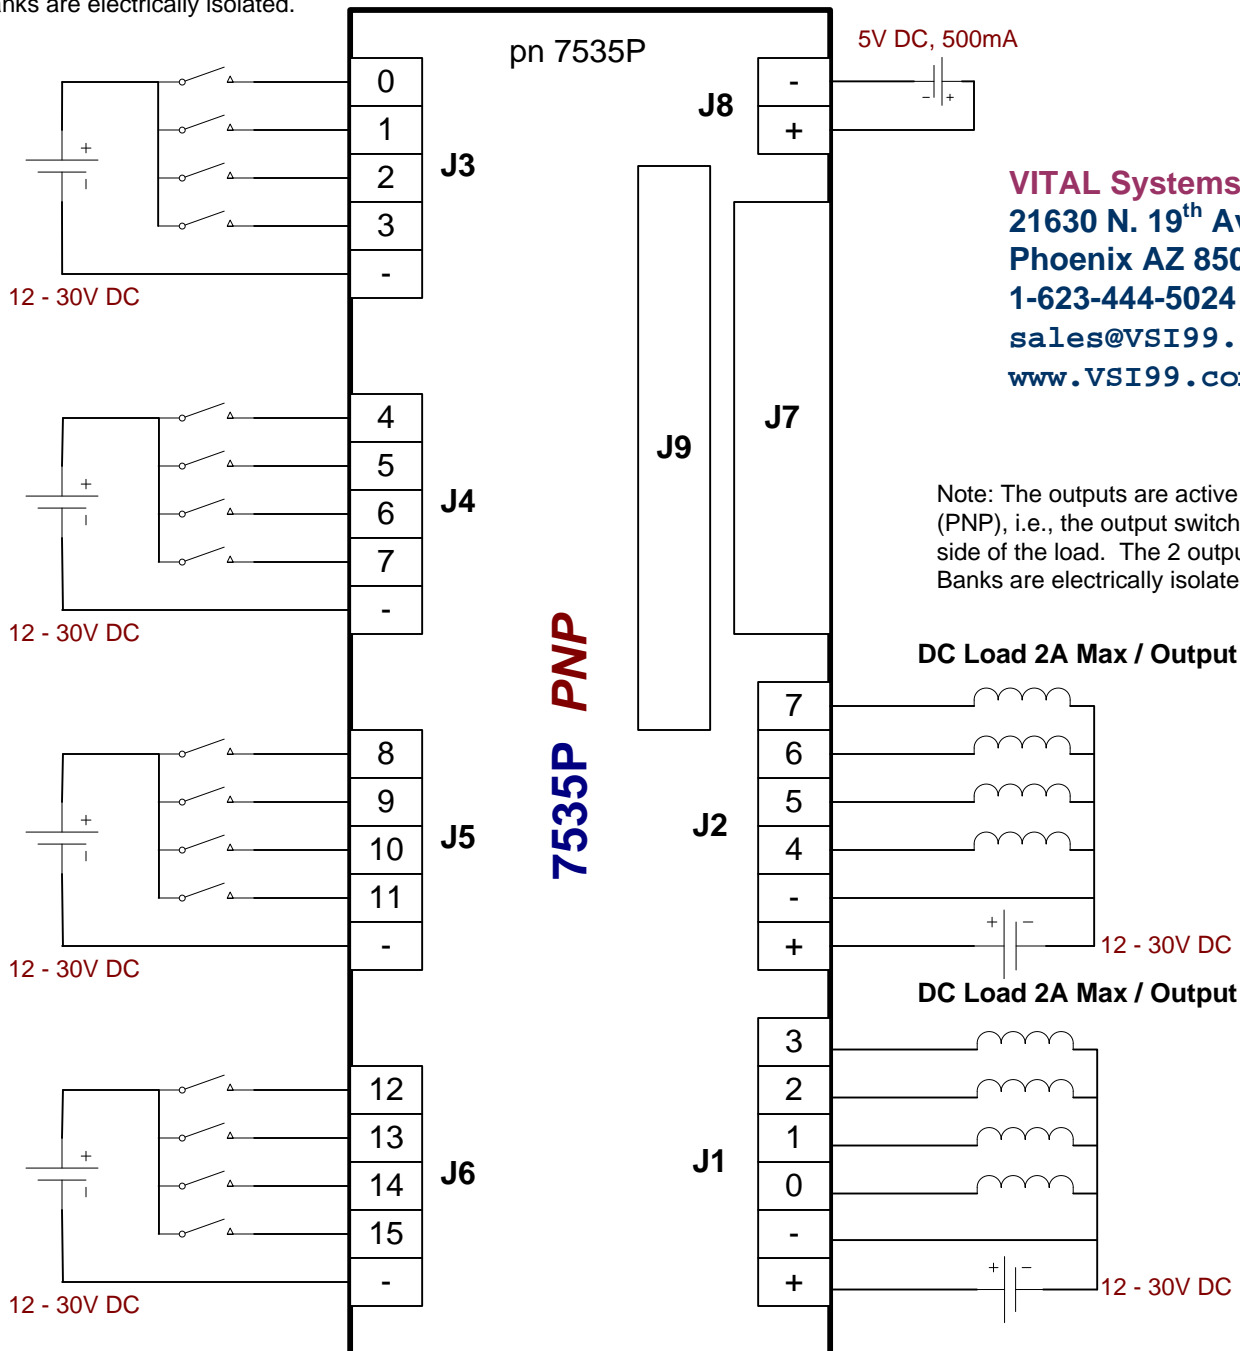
nks are electrically isolated.

pn 7535P

5V DC, 500mA

- J8 +

0 1 2 3 - J3

12 - 30V DC

VITAL Systems
21630 N. 19$^{th}$ Av
Phoenix AZ 850
1-623-444-5024
sales@VSI99.
www.VSI99.co

J9

J7

4 5 6 7 - J4

12 - 30V DC

Note: The outputs are active (PNP), i.e., the output switch side of the load. The 2 outpu Banks are electrically isolate

DC Load 2A Max / Output

7535P PNP

7 6 5 4 - + J2

8 9 10 11 - J5

12 - 30V DC

12 - 30V DC

DC Load 2A Max / Output

3 2 1 0 - + J1

12 13 14 15 - J6

12 - 30V DC

12 - 30V DC